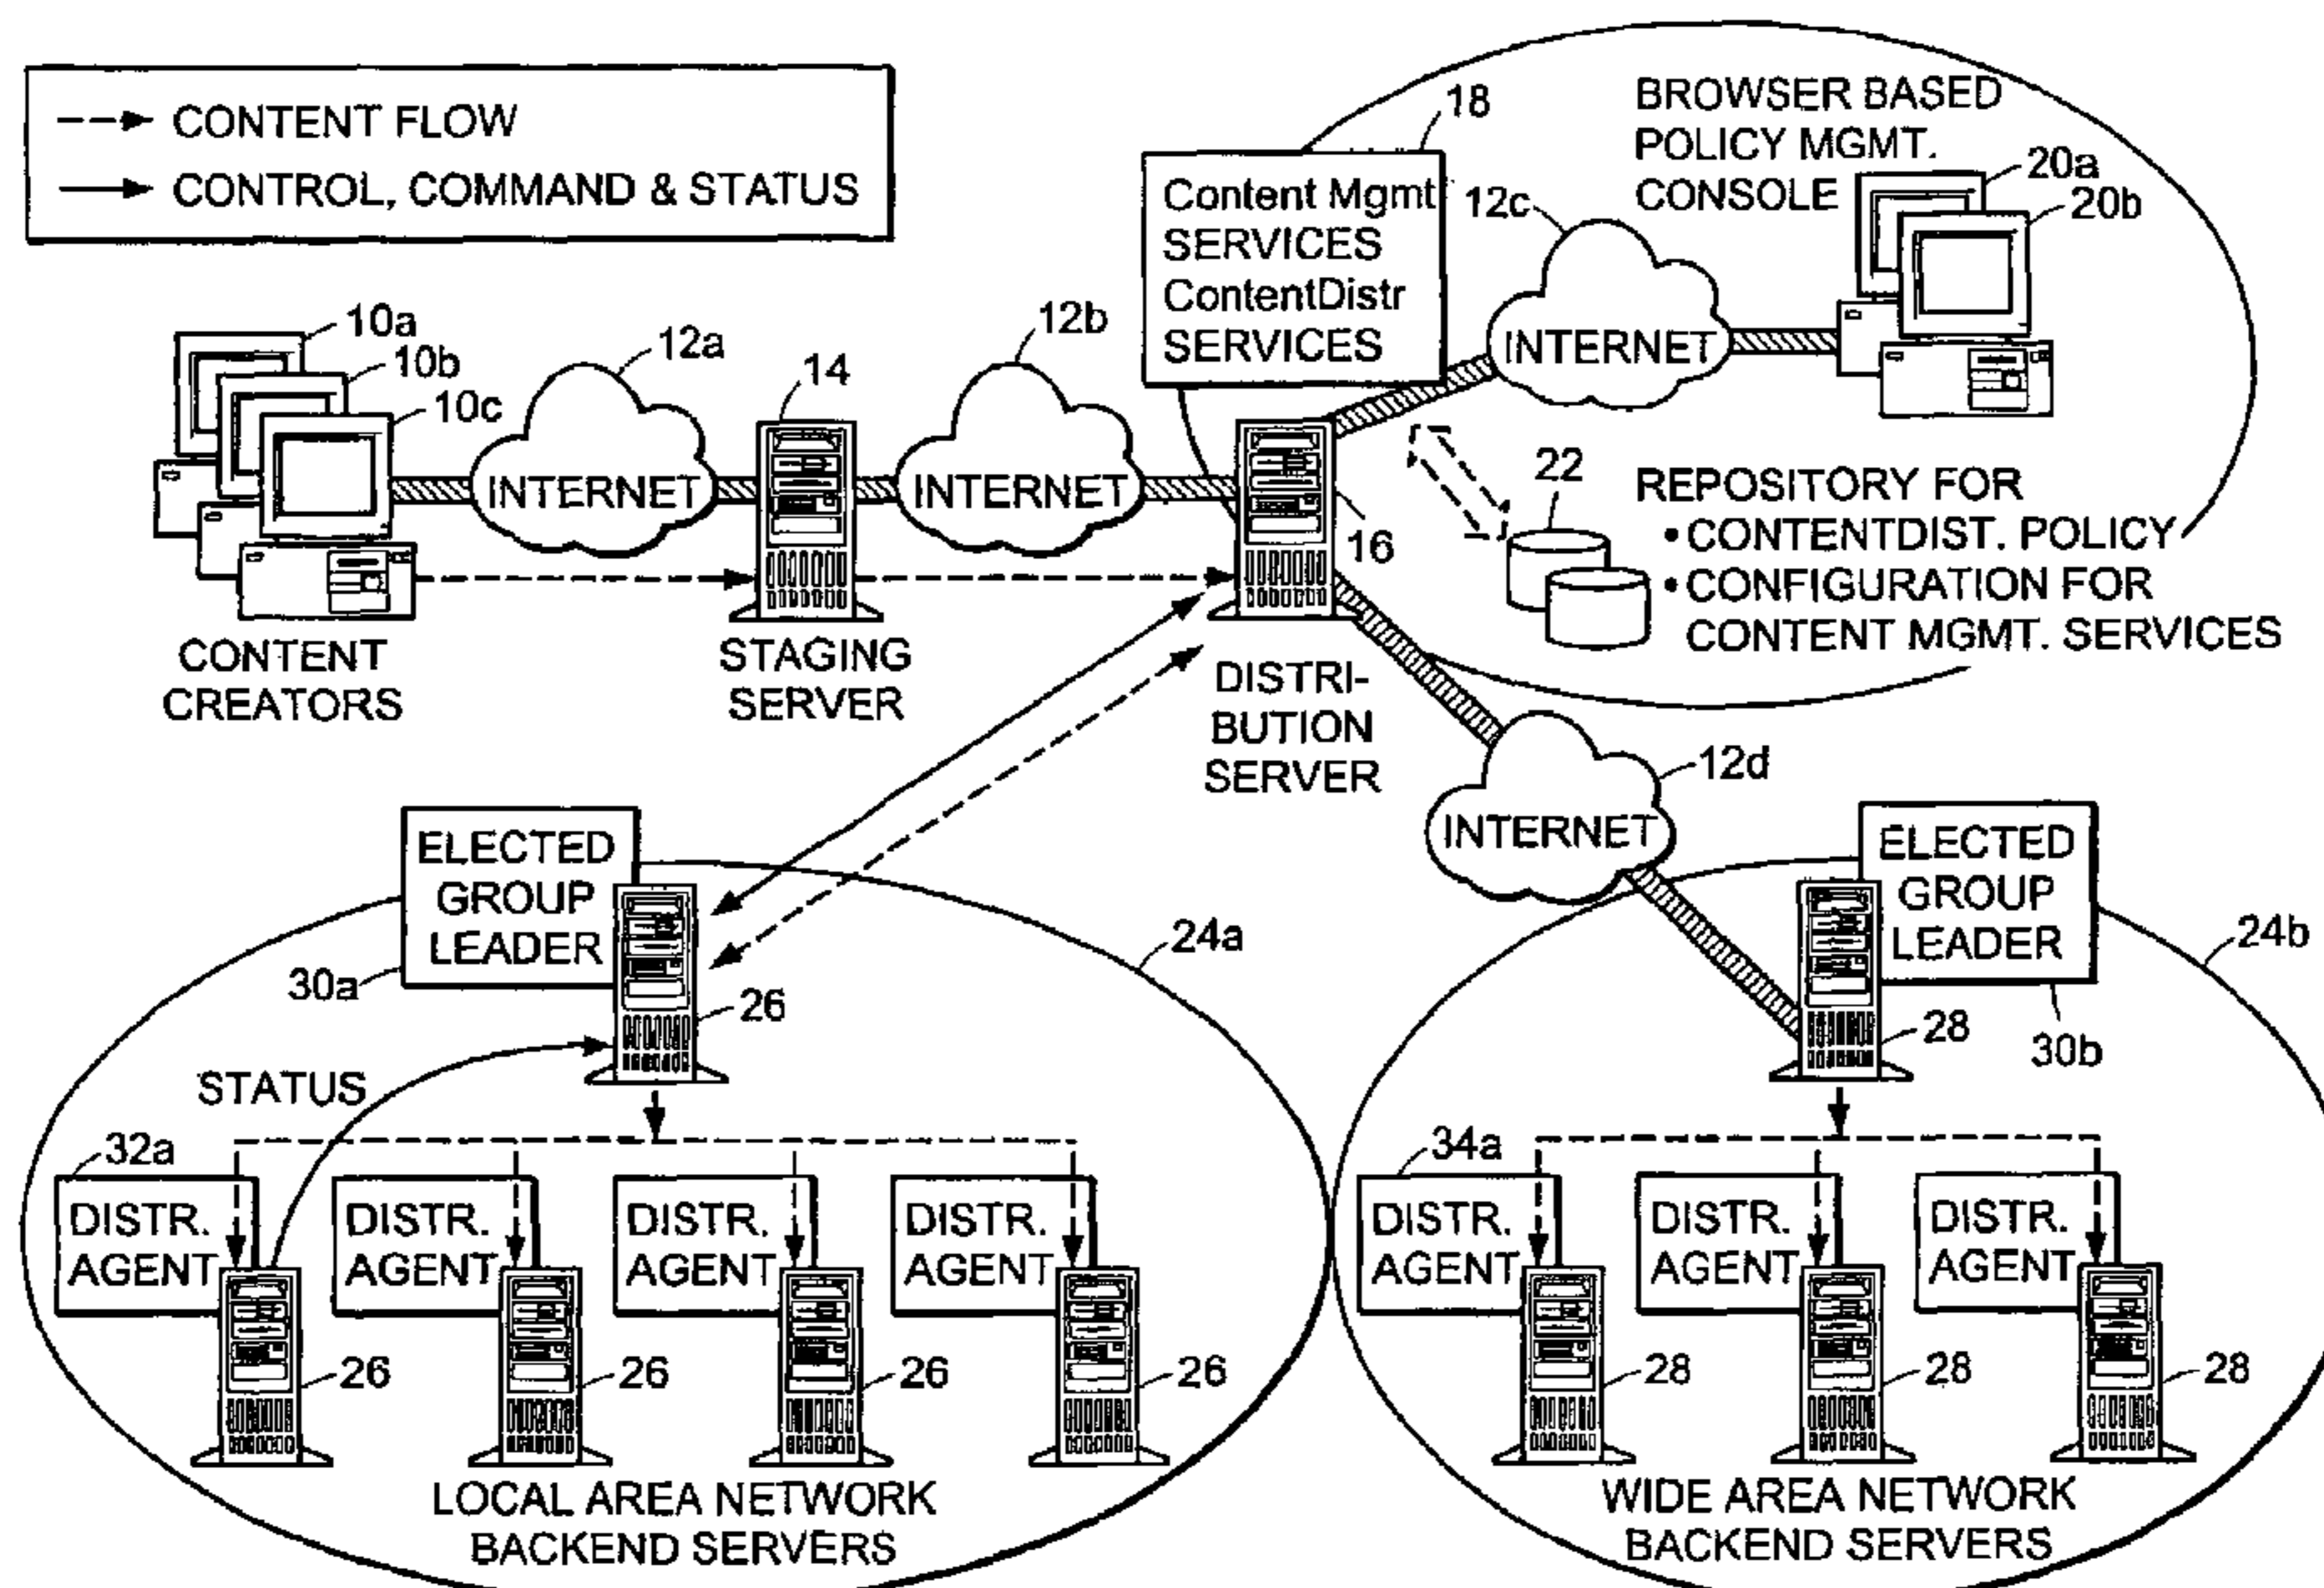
CONTENT FLOW
CONTROL, COMMAND & STATUS

18
Content Mgmt SERVICES ContentDistr SERVICES

BROWSER BASED POLICY MGMT. CONSOLE
20a
20b
12c
INTERNET

10a
10b
10c
12a
INTERNET
14
12b
INTERNET
16
22
REPOSITORY FOR
• CONTENTDIST. POLICY
• CONFIGURATION FOR CONTENT MGMT. SERVICES

CONTENT CREATORS
STAGING SERVER
DISTRI-BUTION SERVER

12d
INTERNET

ELECTED GROUP LEADER
30a
26
24a
STATUS
32a
DISTR. AGENT
DISTR. AGENT
DISTR. AGENT
DISTR. AGENT
26
26
26
26
LOCAL AREA NETWORK BACKEND SERVERS

ELECTED GROUP LEADER
24b
28
30b
34a
DISTR. AGENT
DISTR. AGENT
DISTR. AGENT
28
28
28
WIDE AREA NETWORK BACKEND SERVERS